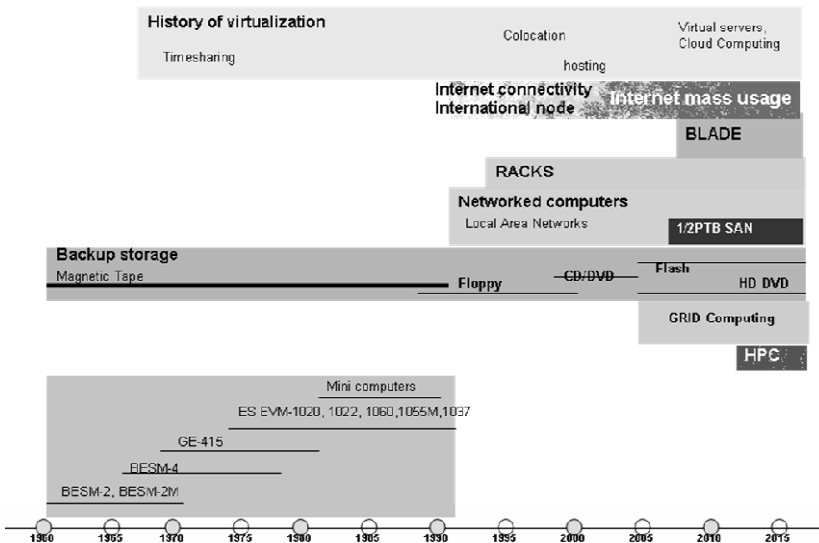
History of virtualization

Timesharing

Colocation

hosting

Virtual servers, Cloud Computing

Internet connectivity International node

Internet mass usage

BLADE

RACKS

Networked computers

Local Area Networks

1/2PTB SAN

Backup storage

Magnetic Tape

Floppy

CD/DVD

Flash

HD DVD

GRID Computing

HPC

Mini computers

ES EVM-1020, 1022, 1060, 1055M, 1037

GE-415

BESM-4

BESM-2, BESM-2M

1960 1965 1970 1975 1980 1985 1990 1995 2000 2005 2010 2015